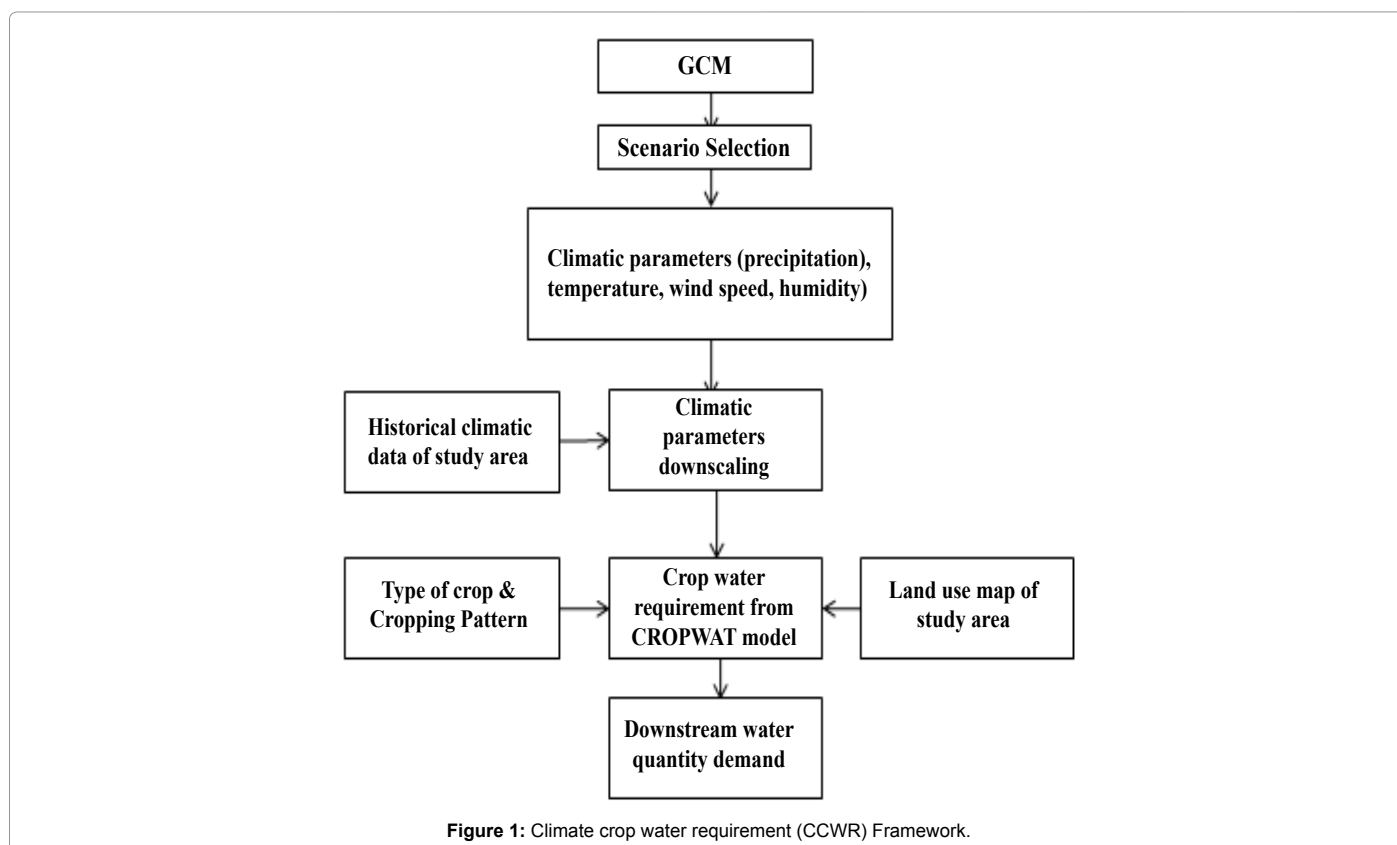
GCM

Scenario Selection

Climatic parameters (precipitation), temperature, wind speed, humidity)

Historical climatic data of study area

Climatic parameters downscaling

Type of crop & Cropping Pattern

Crop water requirement from CROPWAT model

Land use map of study area

Downstream water quantity demand

**Figure 1:** Climate crop water requirement (CCWR) Framework.